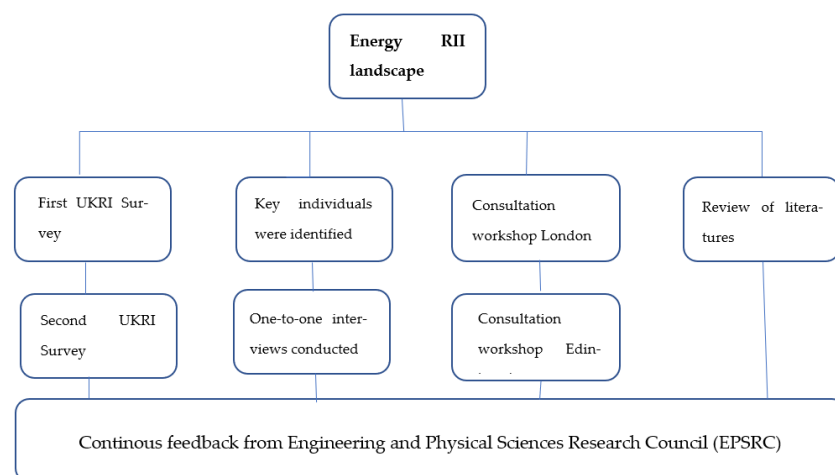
Energy RII landscape

First UKRI Survey

Key individuals were identified

Consultation workshop London

Review of literatures

Second UKRI Survey

One-to-one interviews conducted

Consultation workshop Edin-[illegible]

Continous feedback from Engineering and Physical Sciences Research Council (EPSRC)